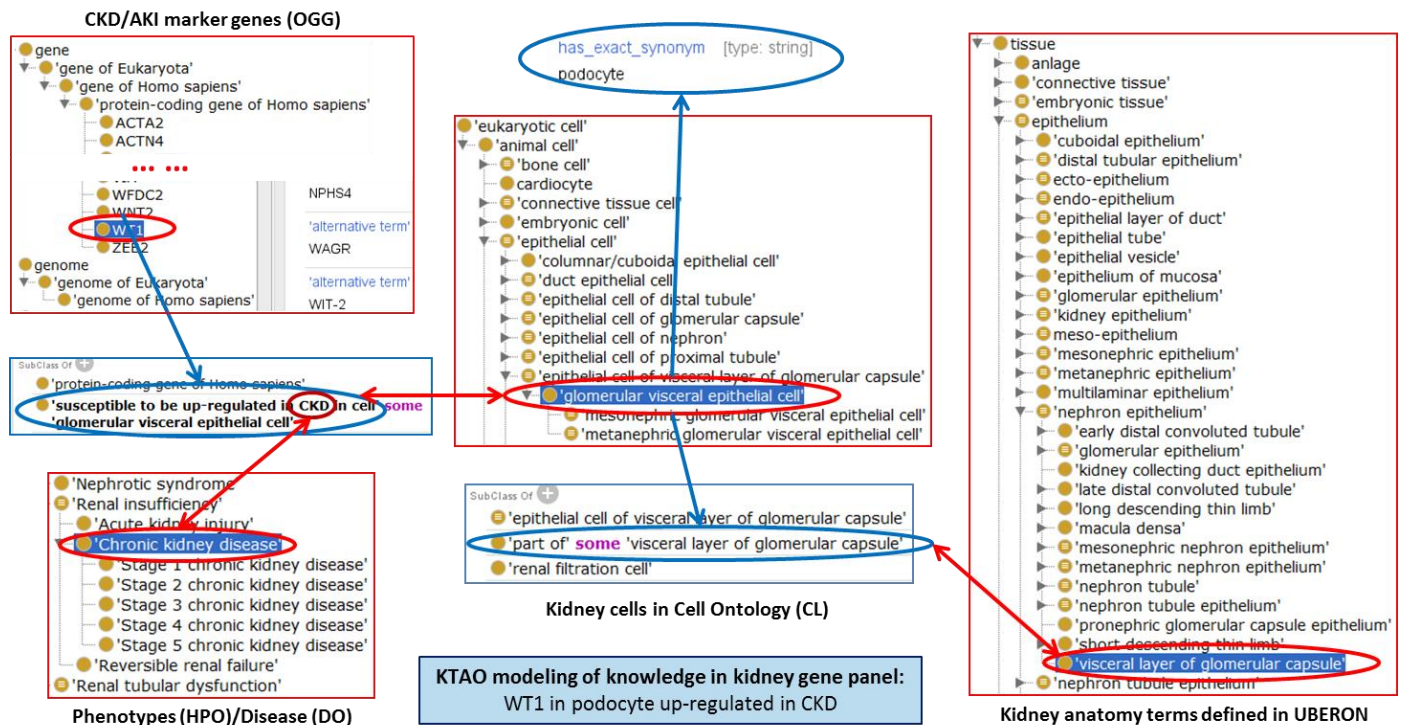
CKD/AKI marker genes (OGG)

gene
'gene of Eukaryota'
'gene of Homo sapiens'
'protein-coding gene of Homo sapiens'
ACTA2
ACTN4
... ...
WFDC2
WNT2
WT1
ZEB2
genome
'genome of Eukaryota'
'genome of Homo sapiens'

NPHS4
'alternative term'
WAGR
'alternative term'
WIT-2

has_exact_synonym [type: string]
podocyte

'eukaryotic cell'
'animal cell'
'bone cell'
cardiocyte
'connective tissue cell'
'embryonic cell'
'epithelial cell'
'columnar/cuboidal epithelial cell'
'duct epithelial cell'
'epithelial cell of distal tubule'
'epithelial cell of glomerular capsule'
'epithelial cell of nephron'
'epithelial cell of proximal tubule'
'epithelial cell of visceral layer of glomerular capsule'
'glomerular visceral epithelial cell'
'mesonephric glomerular visceral epithelial cell'
'metanephric glomerular visceral epithelial cell'

tissue
anlage
'connective tissue'
'embryonic tissue'
epithelium
'cuboidal epithelium'
'distal tubular epithelium'
ecto-epithelium
endo-epithelium
'epithelial layer of duct'
'epithelial tube'
'epithelial vesicle'
'epithelium of mucosa'
'glomerular epithelium'
'kidney epithelium'
meso-epithelium
'mesonephric epithelium'
'metanephric epithelium'
'multilaminar epithelium'
'nephron epithelium'
'early distal convoluted tubule'
'glomerular epithelium'
'kidney collecting duct epithelium'
'late distal convoluted tubule'
'long descending thin limb'
'macula densa'
'mesonephric nephron epithelium'
'metanephric nephron epithelium'
'nephron tubule'
'nephron tubule epithelium'
'pronephric glomerular capsule epithelium'
'short descending thin limb'
'visceral layer of glomerular capsule'
'nephron tubule epithelium'

SubClass Of
'protein-coding gene of Homo sapiens'
'susceptible to be up-regulated in CKD in cell some 'glomerular visceral epithelial cell''

'Nephrotic syndrome'
'Renal insufficiency'
'Acute kidney injury'
'Chronic kidney disease'
'Stage 1 chronic kidney disease'
'Stage 2 chronic kidney disease'
'Stage 3 chronic kidney disease'
'Stage 4 chronic kidney disease'
'Stage 5 chronic kidney disease'
'Reversible renal failure'
'Renal tubular dysfunction'

Phenotypes (HPO)/Disease (DO)

SubClass Of
'epithelial cell of visceral layer of glomerular capsule'
'part of' some 'visceral layer of glomerular capsule'
'renal filtration cell'

Kidney cells in Cell Ontology (CL)

KTAO modeling of knowledge in kidney gene panel:
WT1 in podocyte up-regulated in CKD

Kidney anatomy terms defined in UBERON